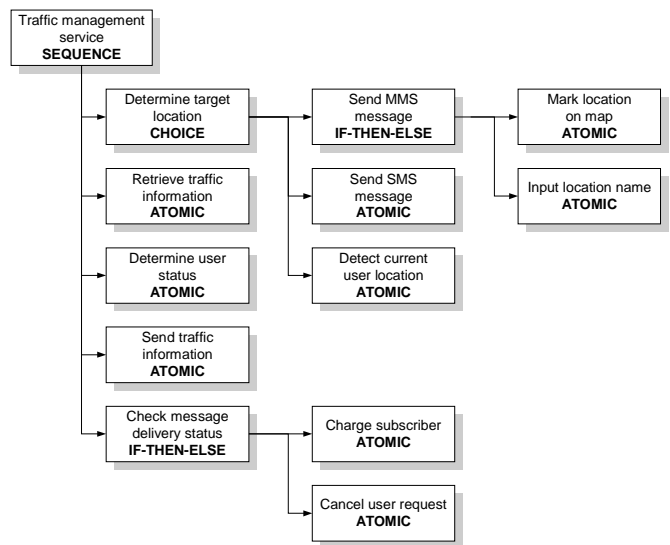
Traffic management service
SEQUENCE

Determine target location
CHOICE

Send MMS message
IF-THEN-ELSE

Mark location on map
ATOMIC

Input location name
ATOMIC

Send SMS message
ATOMIC

Detect current user location
ATOMIC

Retrieve traffic information
ATOMIC

Determine user status
ATOMIC

Send traffic information
ATOMIC

Check message delivery status
IF-THEN-ELSE

Charge subscriber
ATOMIC

Cancel user request
ATOMIC